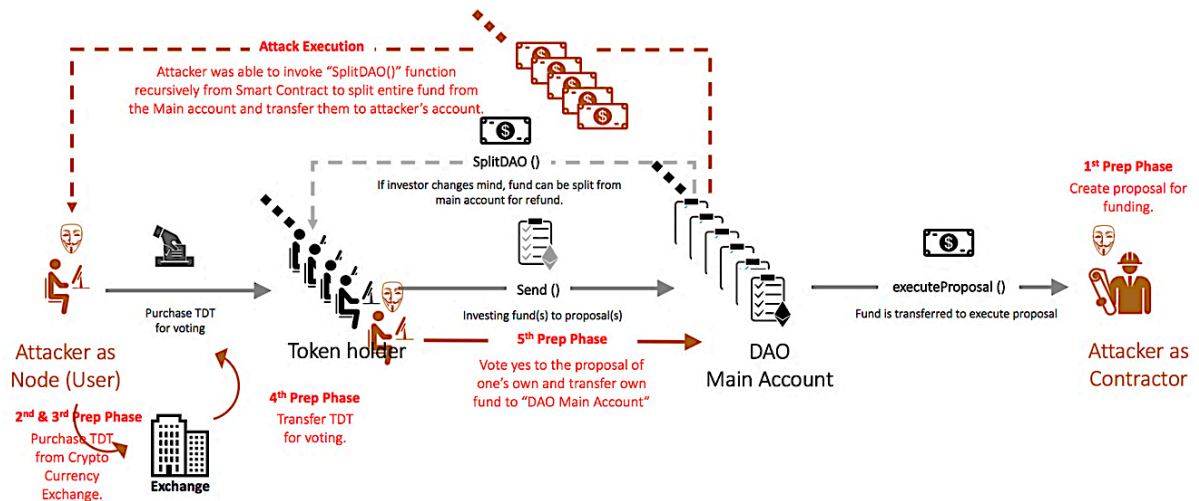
Attack Execution

Attacker was able to invoke "SplitDAO()" function recursively from Smart Contract to split entire fund from the Main account and transfer them to attacker's account.

SplitDAO ()

If investor changes mind, fund can be split from main account for refund.

1st Prep Phase
Create proposal for funding.

Purchase TDT for voting

Send ()

Investing fund(s) to proposal(s)

executeProposal ()

Fund is transferred to execute proposal

Attacker as Node (User)

Token holder

5th Prep Phase
Vote yes to the proposal of one's own and transfer own fund to "DAO Main Account"

DAO Main Account

Attacker as Contractor

2nd & 3rd Prep Phase
Purchase TDT from Crypto Currency Exchange.

4th Prep Phase
Transfer TDT for voting.

Exchange